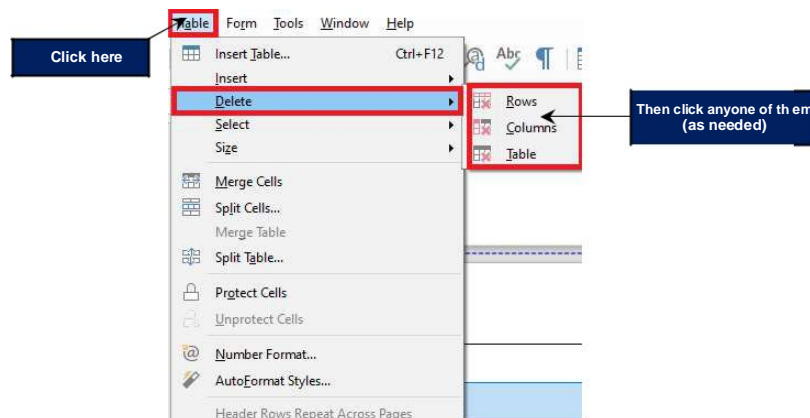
Table Form Tools Window Help

Click here

Insert Table... Ctrl+F12
Insert
Delete
Select
Size
Merge Cells
Split Cells...
Merge Table
Split Table...
Protect Cells
Unprotect Cells
Number Format...
AutoFormat Styles...
Header Rows Repeat Across Pages

Rows
Columns
Table

Then click anyone of th em
(as needed)